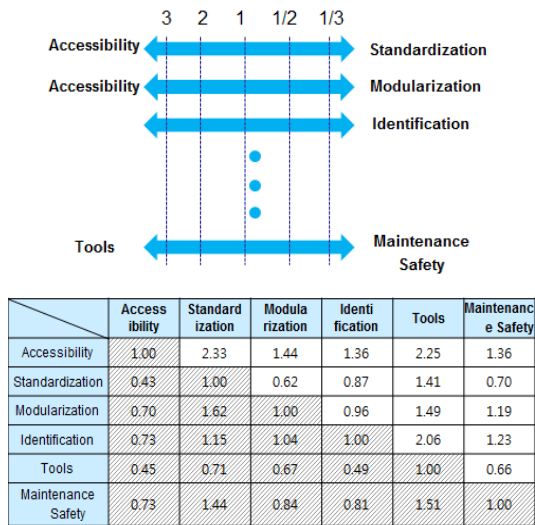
3 2 1 1/2 1/3

Accessibility Standardization

Accessibility Modularization

Identification

Tools Maintenance Safety

| | Accessibility | Standardization | Modularization | Identification | Tools | Maintenance Safety |
|---|---|---|---|---|---|---|
| Accessibility | 1.00 | 2.33 | 1.44 | 1.36 | 2.25 | 1.36 |
| Standardization | 0.43 | 1.00 | 0.62 | 0.87 | 1.41 | 0.70 |
| Modularization | 0.70 | 1.62 | 1.00 | 0.96 | 1.49 | 1.19 |
| Identification | 0.73 | 1.15 | 1.04 | 1.00 | 2.06 | 1.23 |
| Tools | 0.45 | 0.71 | 0.67 | 0.49 | 1.00 | 0.66 |
| Maintenance Safety | 0.73 | 1.44 | 0.84 | 0.81 | 1.51 | 1.00 |